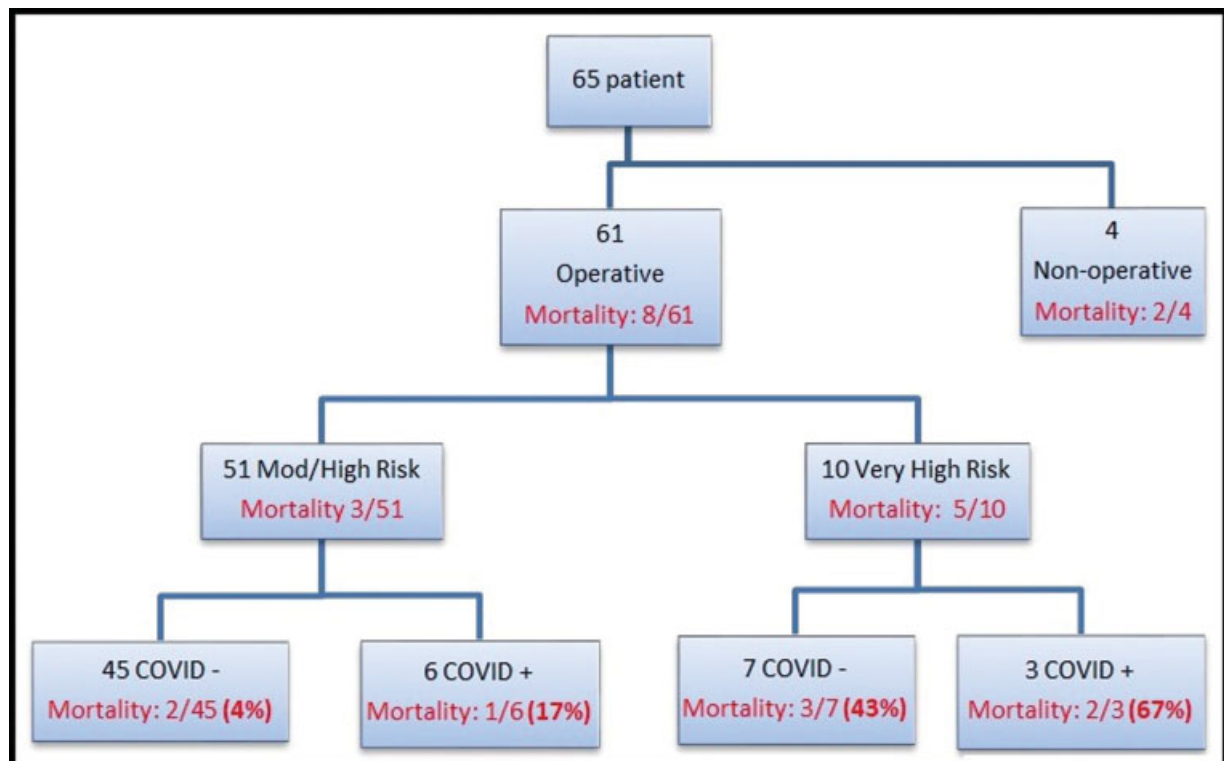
65 patient

61
Operative
Mortality: 8/61

4
Non-operative
Mortality: 2/4

51 Mod/High Risk
Mortality 3/51

10 Very High Risk
Mortality: 5/10

45 COVID -
Mortality: 2/45 (4%)

6 COVID +
Mortality: 1/6 (17%)

7 COVID -
Mortality: 3/7 (43%)

3 COVID +
Mortality: 2/3 (67%)